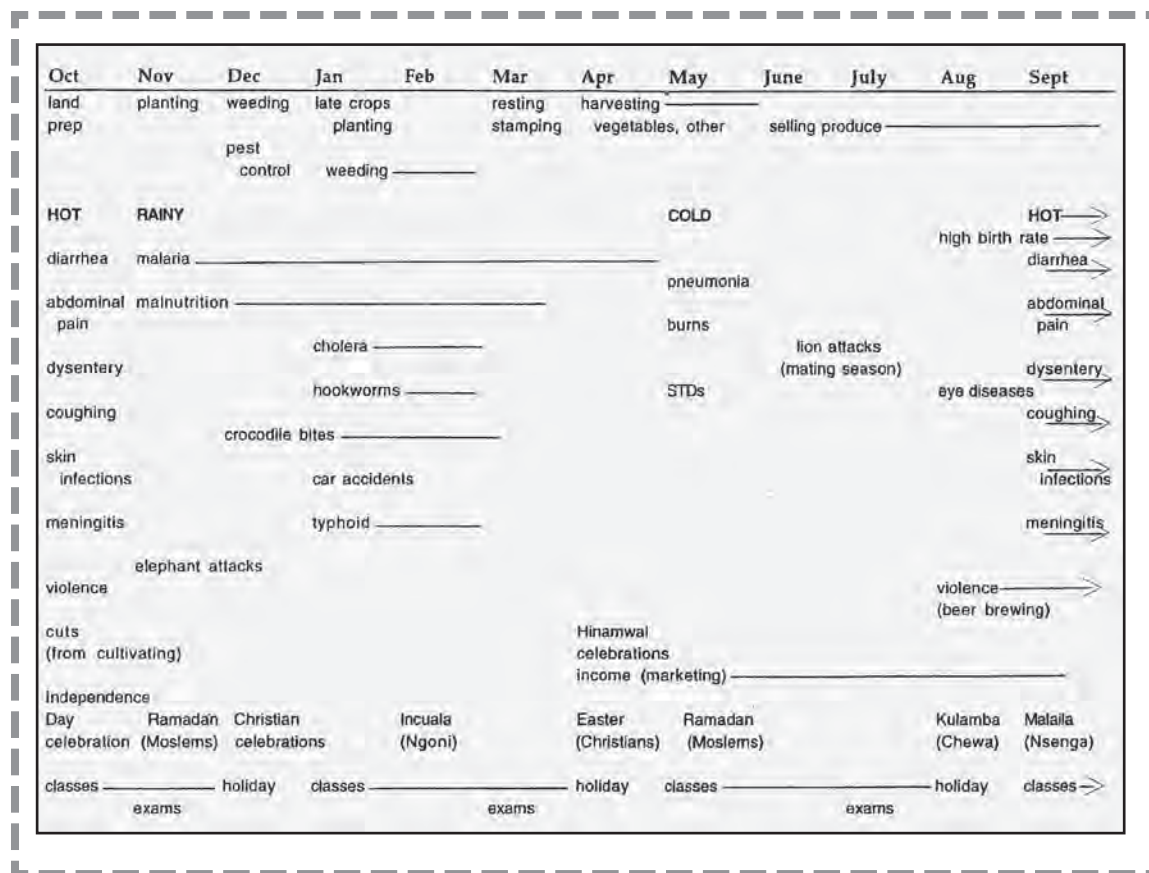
| Oct | Nov | Dec | Jan | Feb | Mar | Apr | May | June | July | Aug | Sept |
|---|---|---|---|---|---|---|---|---|---|---|---|

land prep planting weeding late crops planting resting stamping harvesting vegetables, other selling produce

pest control weeding

HOT RAINY COLD HOT

high birth rate

diarrhea malaria diarrhea

pneumonia

abdominal pain malnutrition abdominal pain

burns

cholera lion attacks (mating season)

dysentery dysentery

hookworms STDs eye diseases

coughing coughing

crocodile bites

skin infections car accidents skin infections

meningitis typhoid meningitis

elephant attacks

violence violence (beer brewing)

cuts (from cultivating) Hinamwal celebrations

income (marketing)

Independence Day celebration Ramadan (Moslems) Christian celebrations Incuala (Ngoni) Easter (Christians) Ramadan (Moslems) Kulamba (Chewa) Malaila (Nsenga)

classes exams holiday classes exams holiday classes exams holiday classes